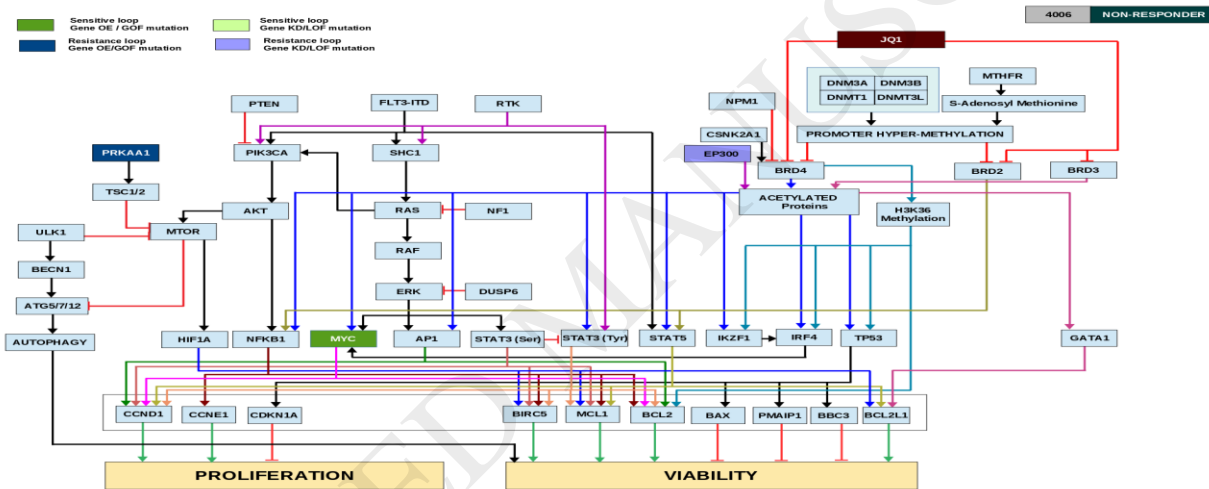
Sensitive loop Gene OE / GOF mutation
Sensitive loop Gene KD/LOF mutation
Resistance loop Gene OE/GOF mutation
Resistance loop Gene KD/LOF mutation

4006 NON-RESPONDER

JQ1
DNM3A DNM3B
DNMT1 DNMT3L
MTHFR
S-Adenosyl Methionine
NPM1
CSNK2A1
PROMOTER HYPER-METHYLATION
EP300
BRD4
BRD2
BRD3
PTEN
FLT3-ITD
RTK
PRKAA1
PIK3CA
SHC1
TSC1/2
AKT
RAS
NF1
ACETYLATED Proteins
H3K36 Methylation
ULK1
MTOR
RAF
BECN1
ERK
DUSP6
ATG5/7/12
AUTOPHAGY
HIF1A
NFKB1
MYC
AP1
STAT3 (Ser)
STAT3 (Tyr)
STAT5
IKZF1
IRF4
TP53
GATA1
CCND1
CCNE1
CDKN1A
BIRC5
MCL1
BCL2
BAX
PMAIP1
BBC3
BCL2L1
PROLIFERATION
VIABILITY